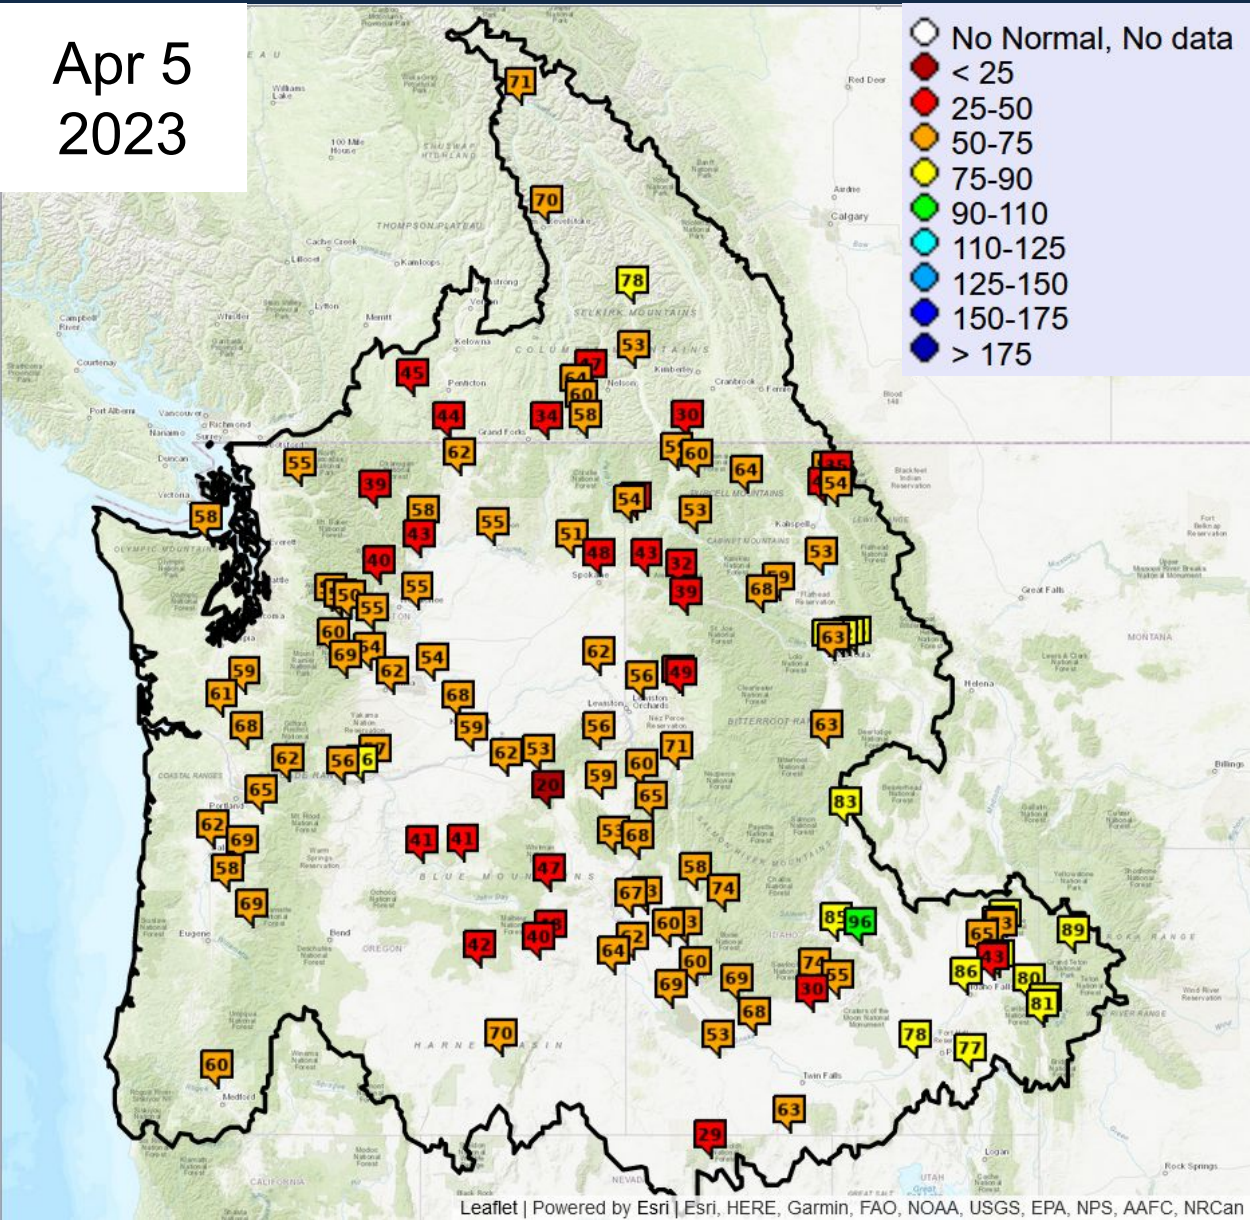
Apr 5
2023

No Normal, No data
< 25
25-50
50-75
75-90
90-110
110-125
125-150
150-175
> 175

71
70
78
53
45
44
34
58
30
62
55
39
58
43
55
51
48
43
32
39
60
64
54
53
54
53
40
55
55
60
69
62
54
62
56
49
59
61
68
68
59
56
62
53
71
62
56
20
60
59
65
65
63
83
62
69
58
69
41
41
47
58
74
67
60
64
62
60
69
69
68
53
42
40
85
96
74
55
30
65
43
86
80
81
89
70
78
77
60
63
29

Leaflet | Powered by Esri | Esri, HERE, Garmin, FAO, NOAA, USGS, EPA, NPS, AAFC, NRCan